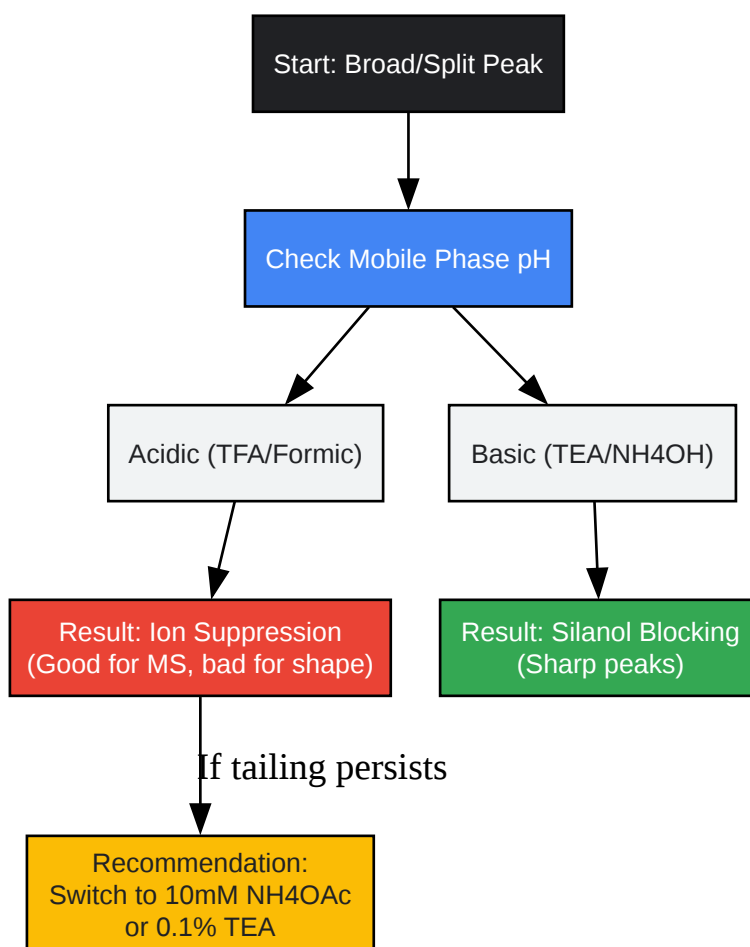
Start: Broad/Split Peak

Check Mobile Phase pH

Acidic (TFA/Formic)

Basic (TEA/NH4OH)

Result: Ion Suppression
(Good for MS, bad for shape)

Result: Silanol Blocking
(Sharp peaks)

If tailing persists

Recommendation:
Switch to 10mM NH4OAc
or 0.1% TEA